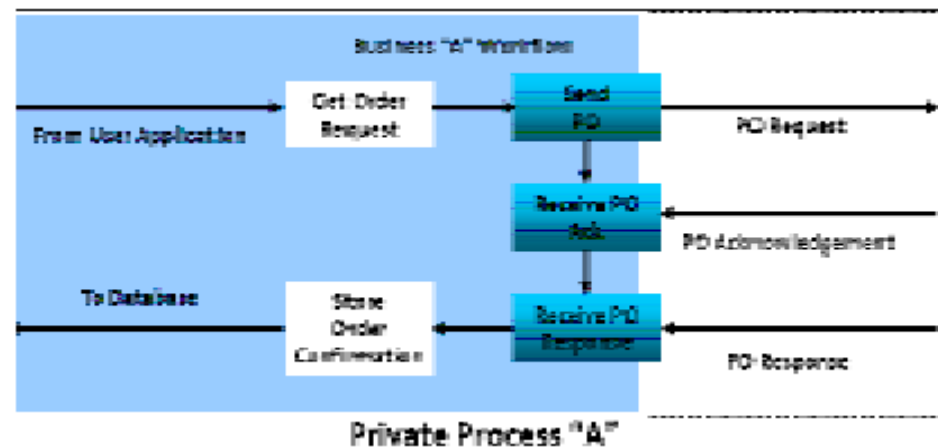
Business "A" Workflow

From User Application

Get Order Request

Send PO

PO Request

Receive PO Ack

PO Acknowledgement

To Database

Store Order Confirmation

Receive PO Response

PO Response

Private Process "A"